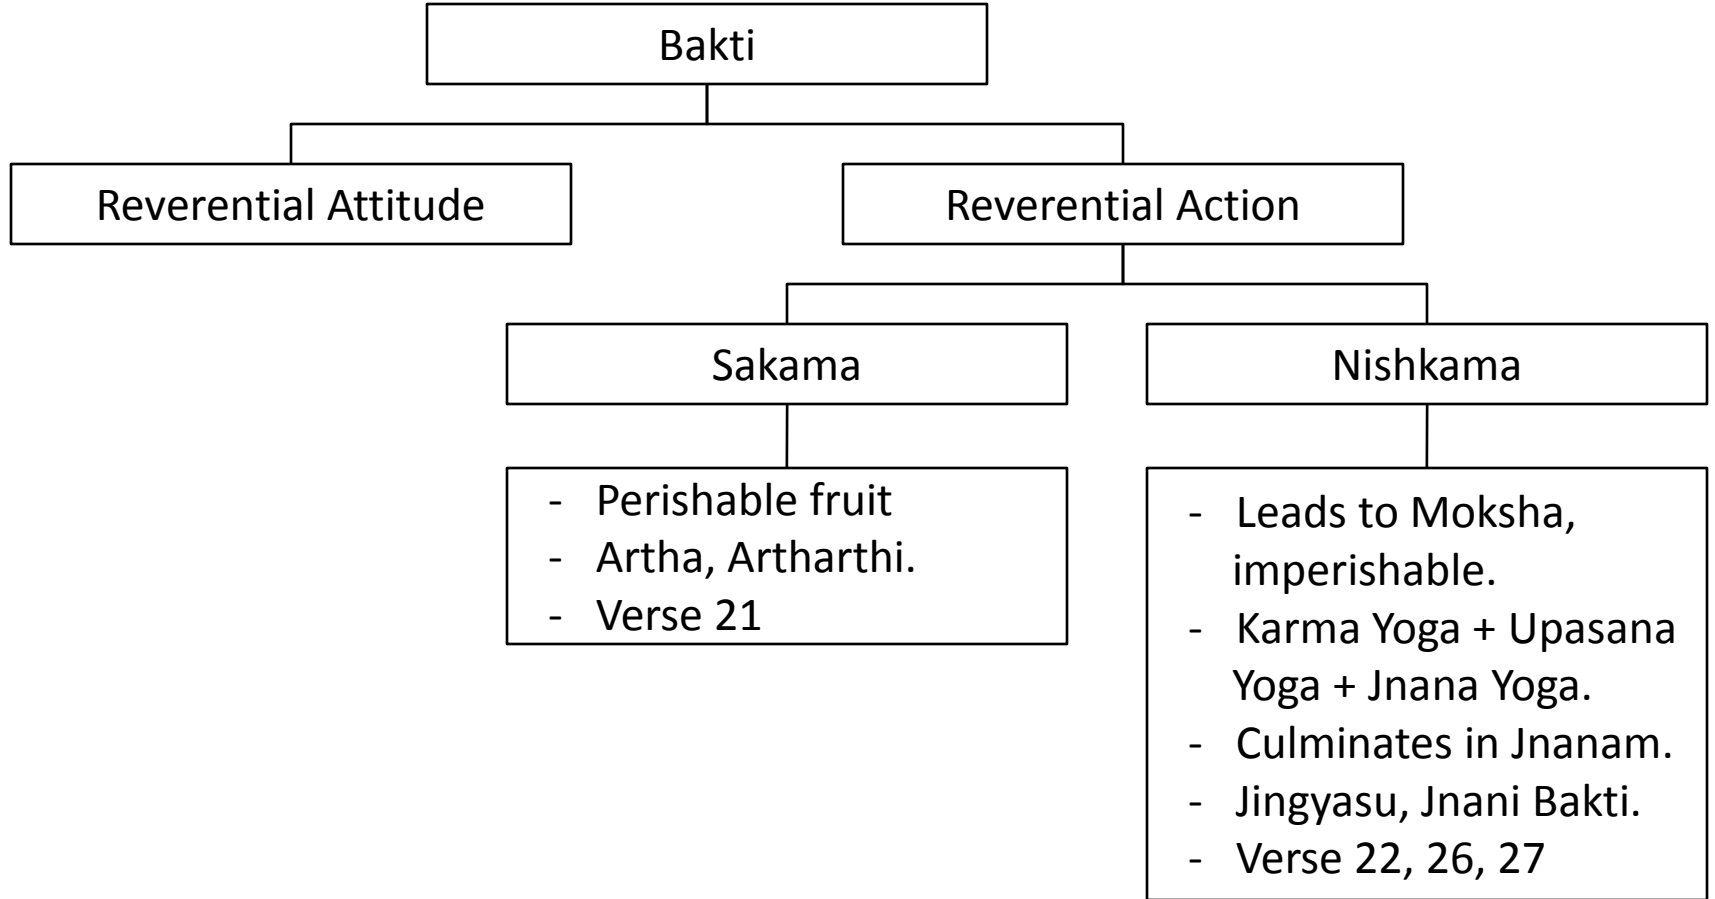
Bakti

Reverential Attitude

Reverential Action

Sakama

Nishkama

- Perishable fruit
- Artha, Artharthi.
- Verse 21

- Leads to Moksha, imperishable.
- Karma Yoga + Upasana Yoga + Jnana Yoga.
- Culminates in Jnanam.
- Jingyasu, Jnani Bakti.
- Verse 22, 26, 27